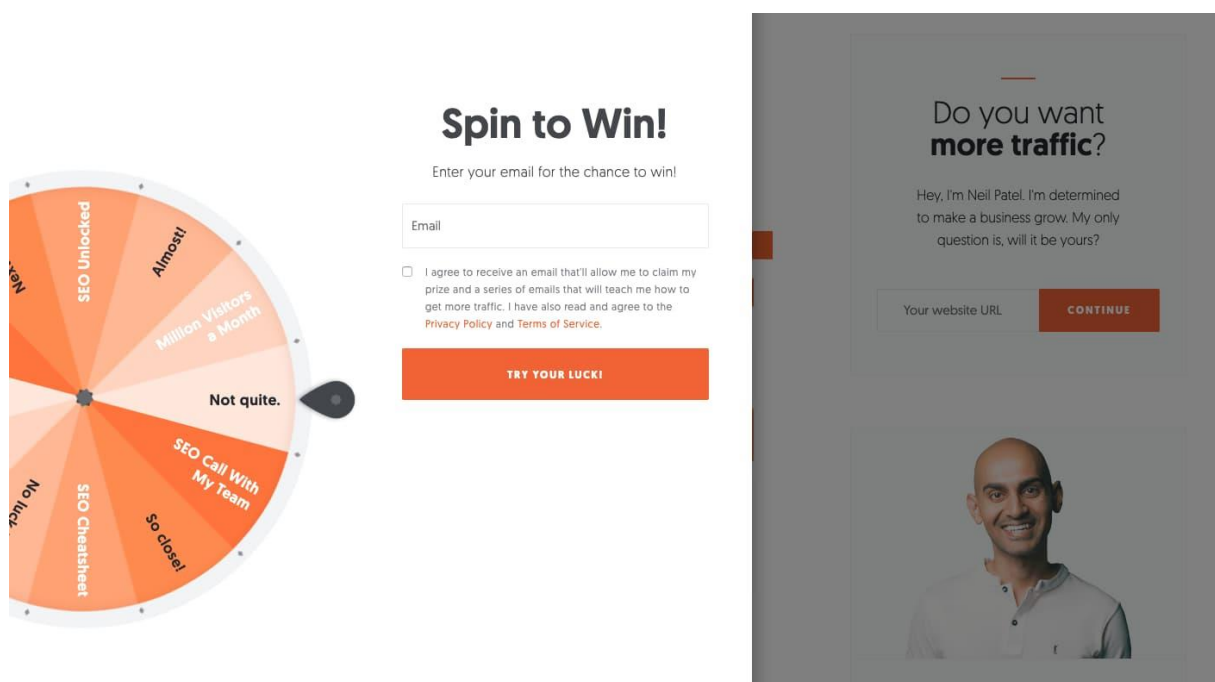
Nex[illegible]

SEO Unlocked

Almost!

Million Visitors a Month

Not quite.

SEO Call With My Team

So close!

SEO Cheatsheet

No luc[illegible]

Spin to Win!

Enter your email for the chance to win!

Email

I agree to receive an email that'll allow me to claim my prize and a series of emails that will teach me how to get more traffic. I have also read and agree to the Privacy Policy and Terms of Service.

TRY YOUR LUCK!

Do you want **more traffic**?

Hey, I'm Neil Patel. I'm determined to make a business grow. My only question is, will it be yours?

Your website URL

CONTINUE